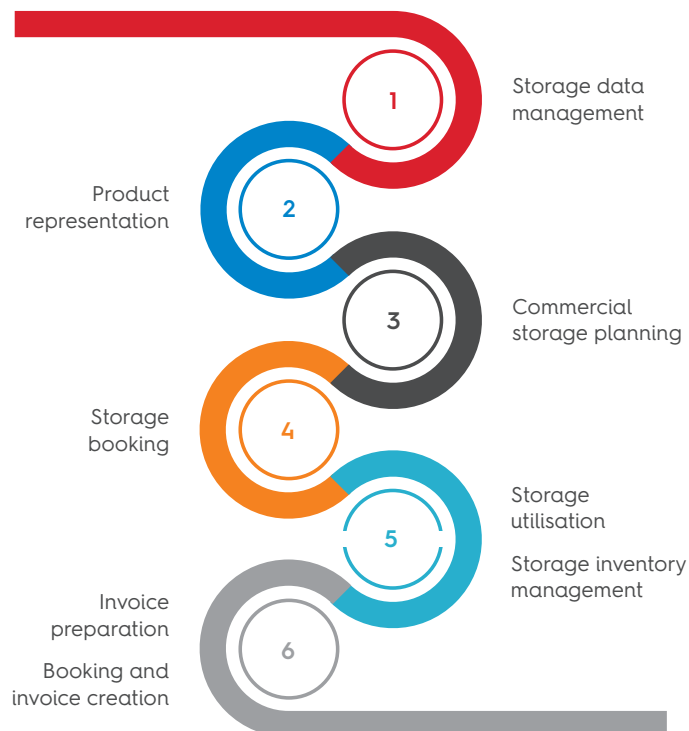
1

Storage data management

Product representation

2

3

Commercial storage planning

Storage booking

4

5

Storage utilisation

Storage inventory management

Invoice preparation

Booking and invoice creation

6